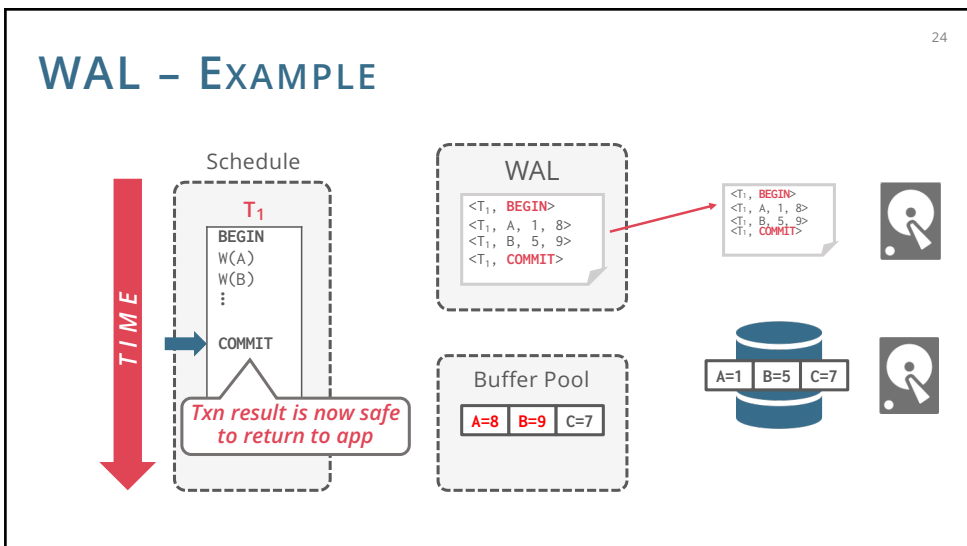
24

WAL – EXAMPLE

Schedule

TIME

$T_1$

BEGIN
W(A)
W(B)
⋮

COMMIT

Txn result is now safe to return to app

WAL

<$T_1$, BEGIN>
<$T_1$, A, 1, 8>
<$T_1$, B, 5, 9>
<$T_1$, COMMIT>

<$T_1$, BEGIN>
<$T_1$, A, 1, 8>
<$T_1$, B, 5, 9>
<$T_1$, COMMIT>

Buffer Pool

| A=8 | B=9 | C=7 |
|---|---|---|

| A=1 | B=5 | C=7 |
|---|---|---|